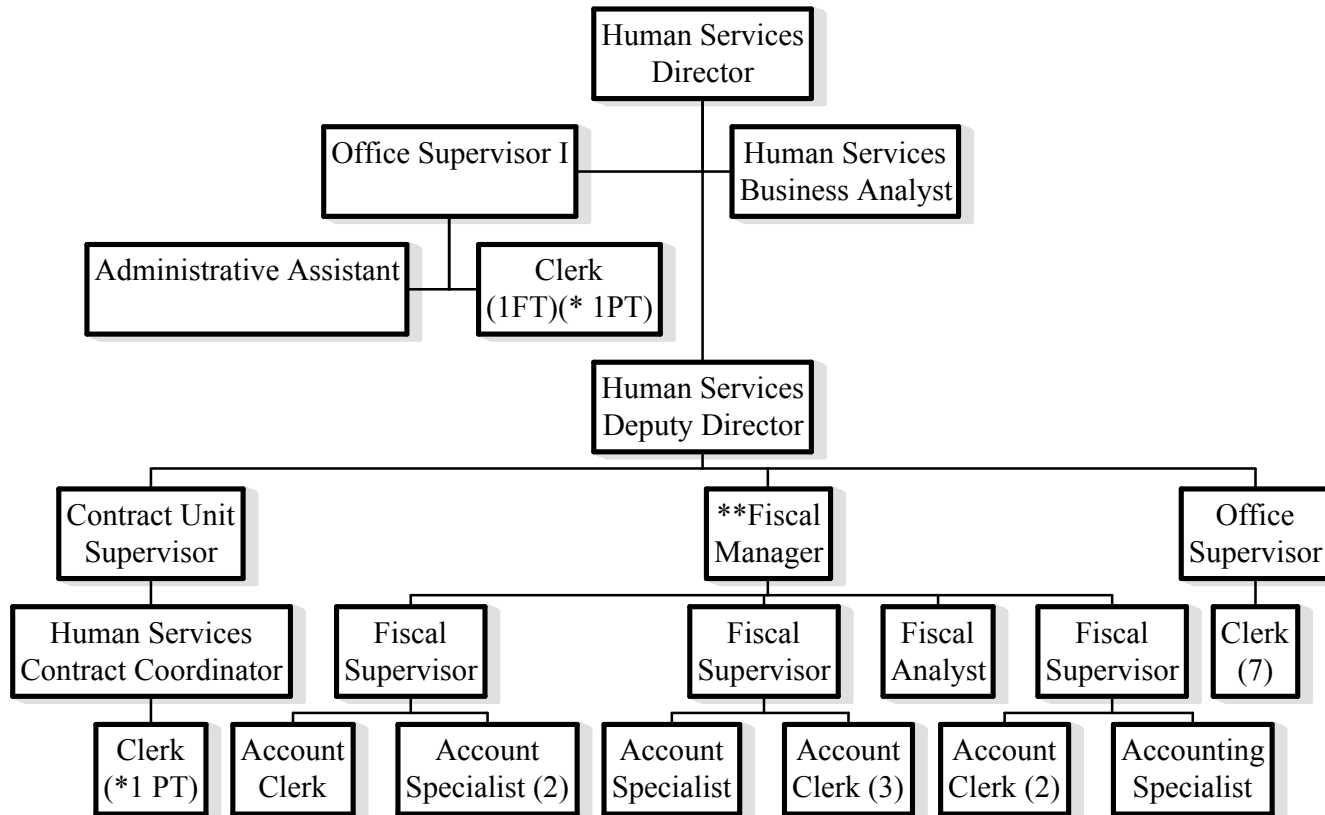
Human Services Director

Office Supervisor I

Human Services Business Analyst

Administrative Assistant

Clerk (1FT)(* 1PT)

Human Services Deputy Director

Contract Unit Supervisor

**Fiscal Manager

Office Supervisor

Human Services Contract Coordinator

Fiscal Supervisor

Fiscal Supervisor

Fiscal Analyst

Fiscal Supervisor

Clerk (7)

Clerk (*1 PT)

Account Clerk

Account Specialist (2)

Account Specialist

Account Clerk (3)

Account Clerk (2)

Accounting Specialist